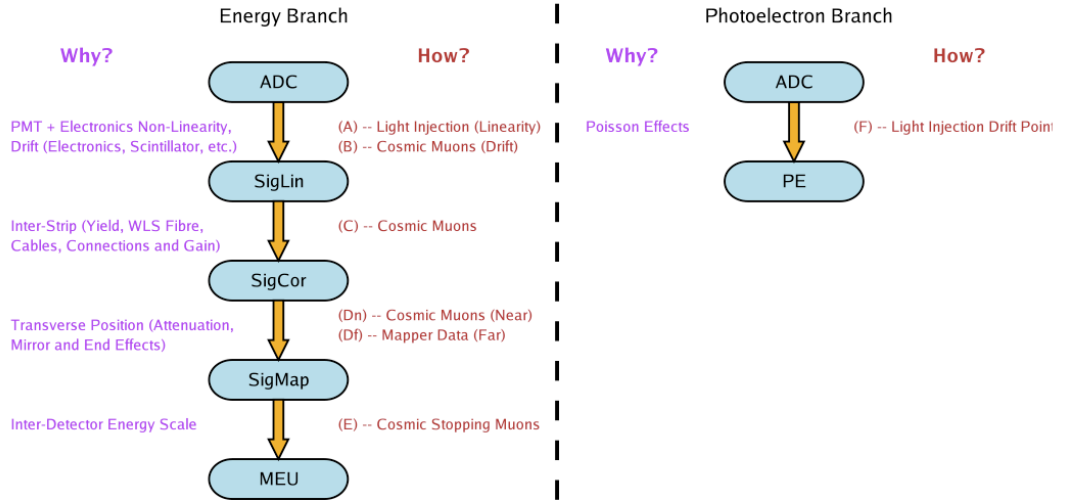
Energy Branch

Why?

How?

ADC

PMT + Electronics Non-Linearity, Drift (Electronics, Scintillator, etc.)

(A) -- Light Injection (Linearity)
(B) -- Cosmic Muons (Drift)

SigLin

Inter-Strip (Yield, WLS Fibre, Cables, Connections and Gain)

(C) -- Cosmic Muons

SigCor

Transverse Position (Attenuation, Mirror and End Effects)

(Dn) -- Cosmic Muons (Near)
(Df) -- Mapper Data (Far)

SigMap

Inter-Detector Energy Scale

(E) -- Cosmic Stopping Muons

MEU

Photoelectron Branch

Why?

How?

ADC

Poisson Effects

(F) -- Light Injection Drift Point

PE